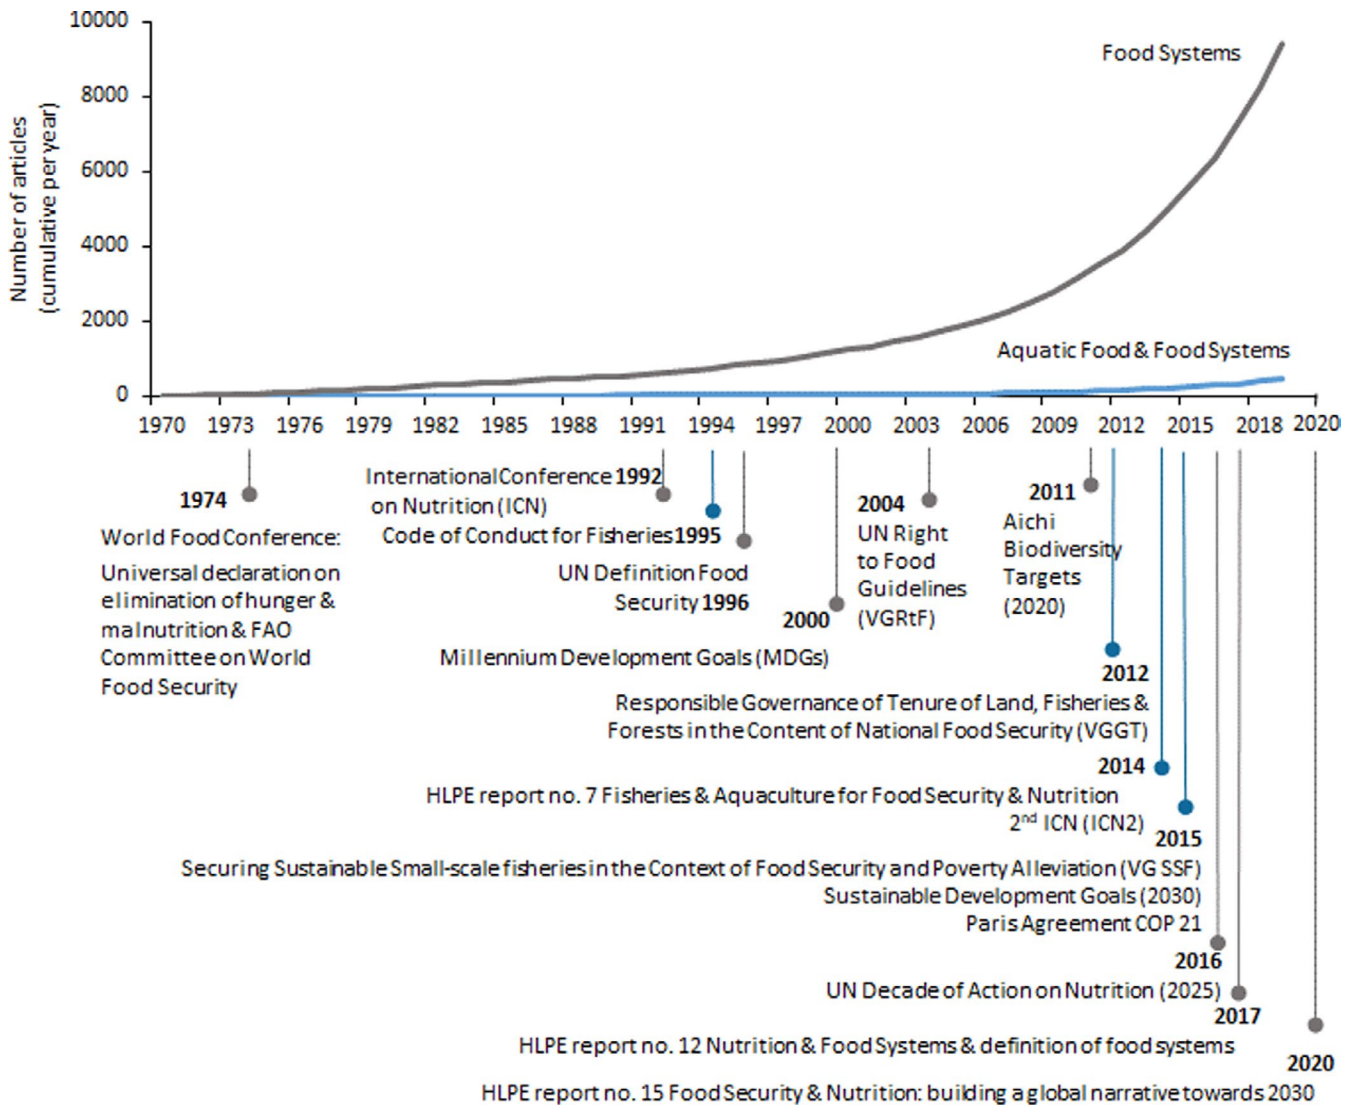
10000
8000
6000
4000
2000
0

Number of articles (cumulative per year)

Food Systems

Aquatic Food & Food Systems

1970 1973 1976 1979 1982 1985 1988 1991 1994 1997 2000 2003 2006 2009 2012 2015 2018 2020

1974
World Food Conference:
Universal declaration on elimination of hunger & malnutrition & FAO Committee on World Food Security

International Conference 1992
on Nutrition (ICN)
Code of Conduct for Fisheries 1995

UN Definition Food Security 1996

2000
Millennium Development Goals (MDGs)

2004
UN Right to Food Guidelines (VGRtF)

2011
Aichi Biodiversity Targets (2020)

2012
Responsible Governance of Tenure of Land, Fisheries & Forests in the Content of National Food Security (VGGT)

2014
HLPE report no. 7 Fisheries & Aquaculture for Food Security & Nutrition
2$^{nd}$ ICN (ICN2)

2015
Securing Sustainable Small-scale fisheries in the Context of Food Security and Poverty Alleviation (VG SSF)
Sustainable Development Goals (2030)
Paris Agreement COP 21

2016
UN Decade of Action on Nutrition (2025)

2017
HLPE report no. 12 Nutrition & Food Systems & definition of food systems

2020
HLPE report no. 15 Food Security & Nutrition: building a global narrative towards 2030